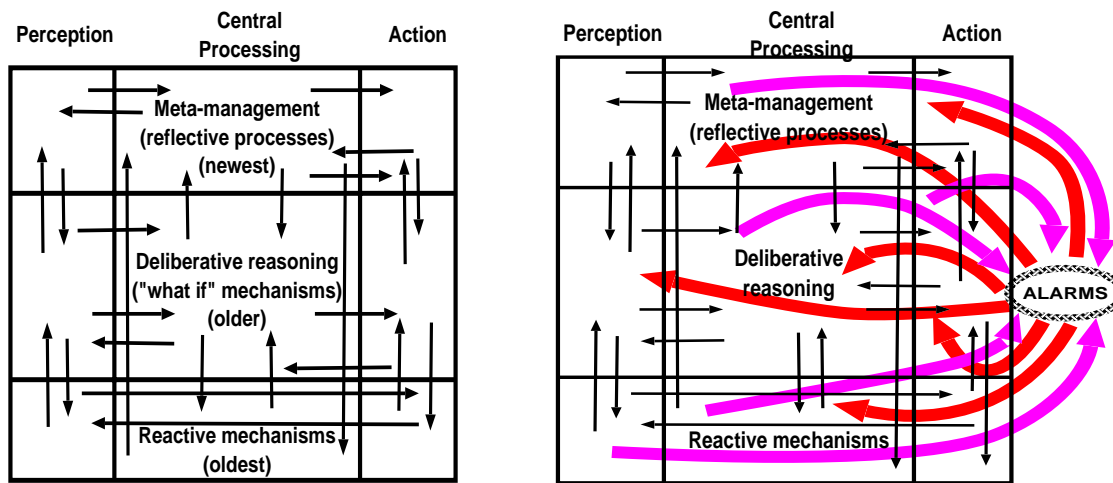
Perception

Central Processing

Action

Meta-management (reflective processes) (newest)

Deliberative reasoning ("what if" mechanisms) (older)

Reactive mechanisms (oldest)

Perception

Central Processing

Action

Meta-management (reflective processes)

Deliberative reasoning

ALARMS

Reactive mechanisms